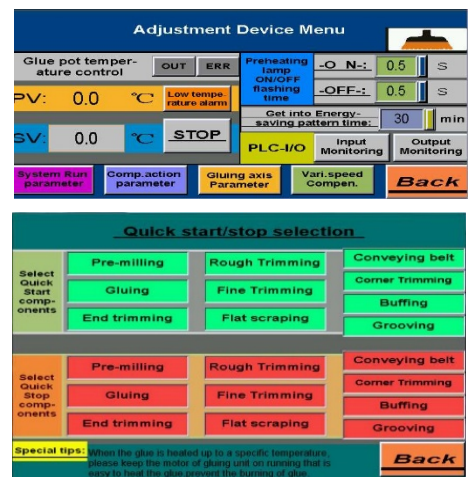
Adjustment Device Menu

Glue pot temperature control

OUT

ERR

PV: 0.0 ℃

Low temperature alarm

SV: 0.0 ℃

STOP

Preheating lamp ON/OFF flashing time

-O N-: 0.5 S

-OFF-: 0.5 S

Get into Energy-saving pattern time: 30 min

PLC-I/O

Input Monitoring

Output Monitoring

System Run parameter

Comp.action parameter

Gluing axis Parameter

Vari.speed Compen.

Back

Quick start/stop selection

Select Quick Start components

Pre-milling

Rough Trimming

Conveying belt

Corner Trimming

Gluing

Fine Trimming

Buffing

End trimming

Flat scraping

Grooving

Select Quick Stop components

Pre-milling

Rough Trimming

Conveying belt

Corner Trimming

Gluing

Fine Trimming

Buffing

End trimming

Flat scraping

Grooving

Special tips: When the glue is heated up to a specific temperature, please keep the motor of gluing unit on running that is easy to heat the glue prevent the burning of glue.

Back